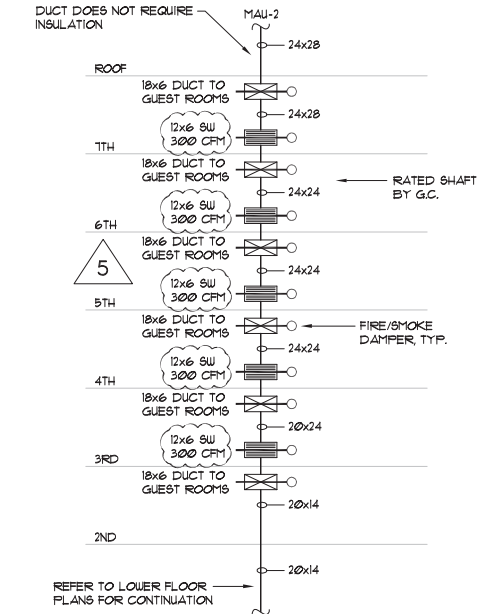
DUCT DOES NOT REQUIRE INSULATION

MAU-2

24x28

ROOF

18x6 DUCT TO GUEST ROOMS

24x28

12x6 SW 300 CFM

7TH

18x6 DUCT TO GUEST ROOMS

24x24

RATED SHAFT BY G.C.

12x6 SW 300 CFM

6TH

18x6 DUCT TO GUEST ROOMS

5

24x24

12x6 SW 300 CFM

5TH

18x6 DUCT TO GUEST ROOMS

FIRE/SMOKE DAMPER, TYP.

24x24

12x6 SW 300 CFM

4TH

18x6 DUCT TO GUEST ROOMS

20x24

12x6 SW 300 CFM

3RD

18x6 DUCT TO GUEST ROOMS

20x14

2ND

20x14

REFER TO LOWER FLOOR PLANS FOR CONTINUATION